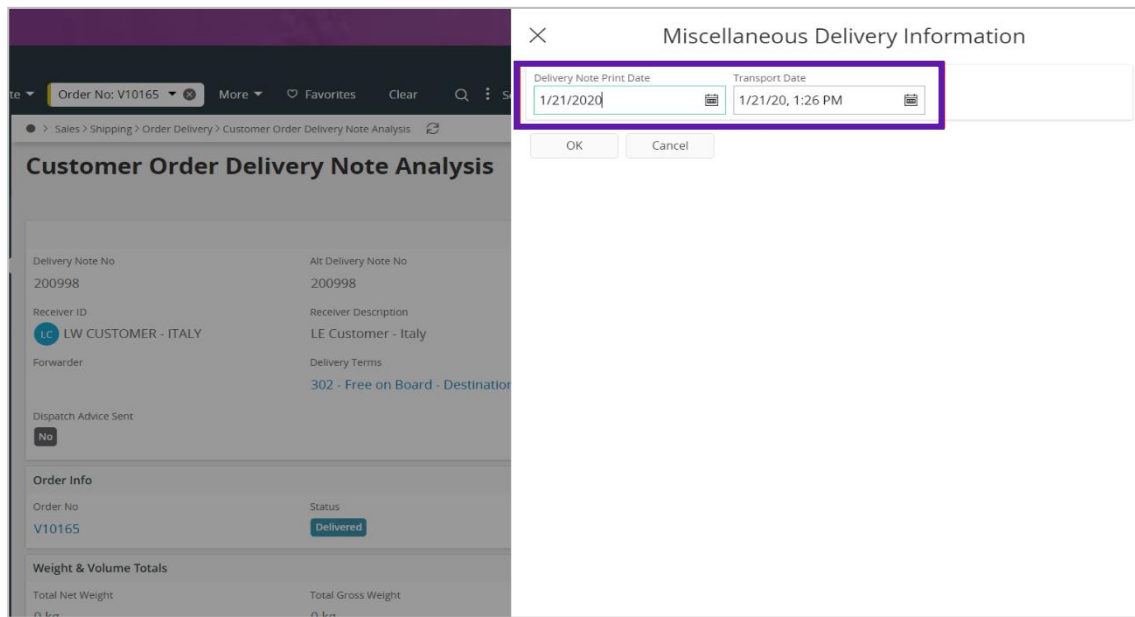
te ▾ Order No: V10165 ▾ More ▾ Favorites Clear

> Sales > Shipping > Order Delivery > Customer Order Delivery Note Analysis

Customer Order Delivery Note Analysis

Delivery Note No
200998

Alt Delivery Note No
200998

Receiver ID
LC LW CUSTOMER - ITALY

Receiver Description
LE Customer - Italy

Forwarder

Delivery Terms
302 - Free on Board - Destination

Dispatch Advice Sent
No

Order Info

Order No
V10165

Status
Delivered

Weight & Volume Totals

Total Net Weight
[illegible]

Total Gross Weight
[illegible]

Miscellaneous Delivery Information

Delivery Note Print Date
1/21/2020

Transport Date
1/21/20, 1:26 PM

OK Cancel